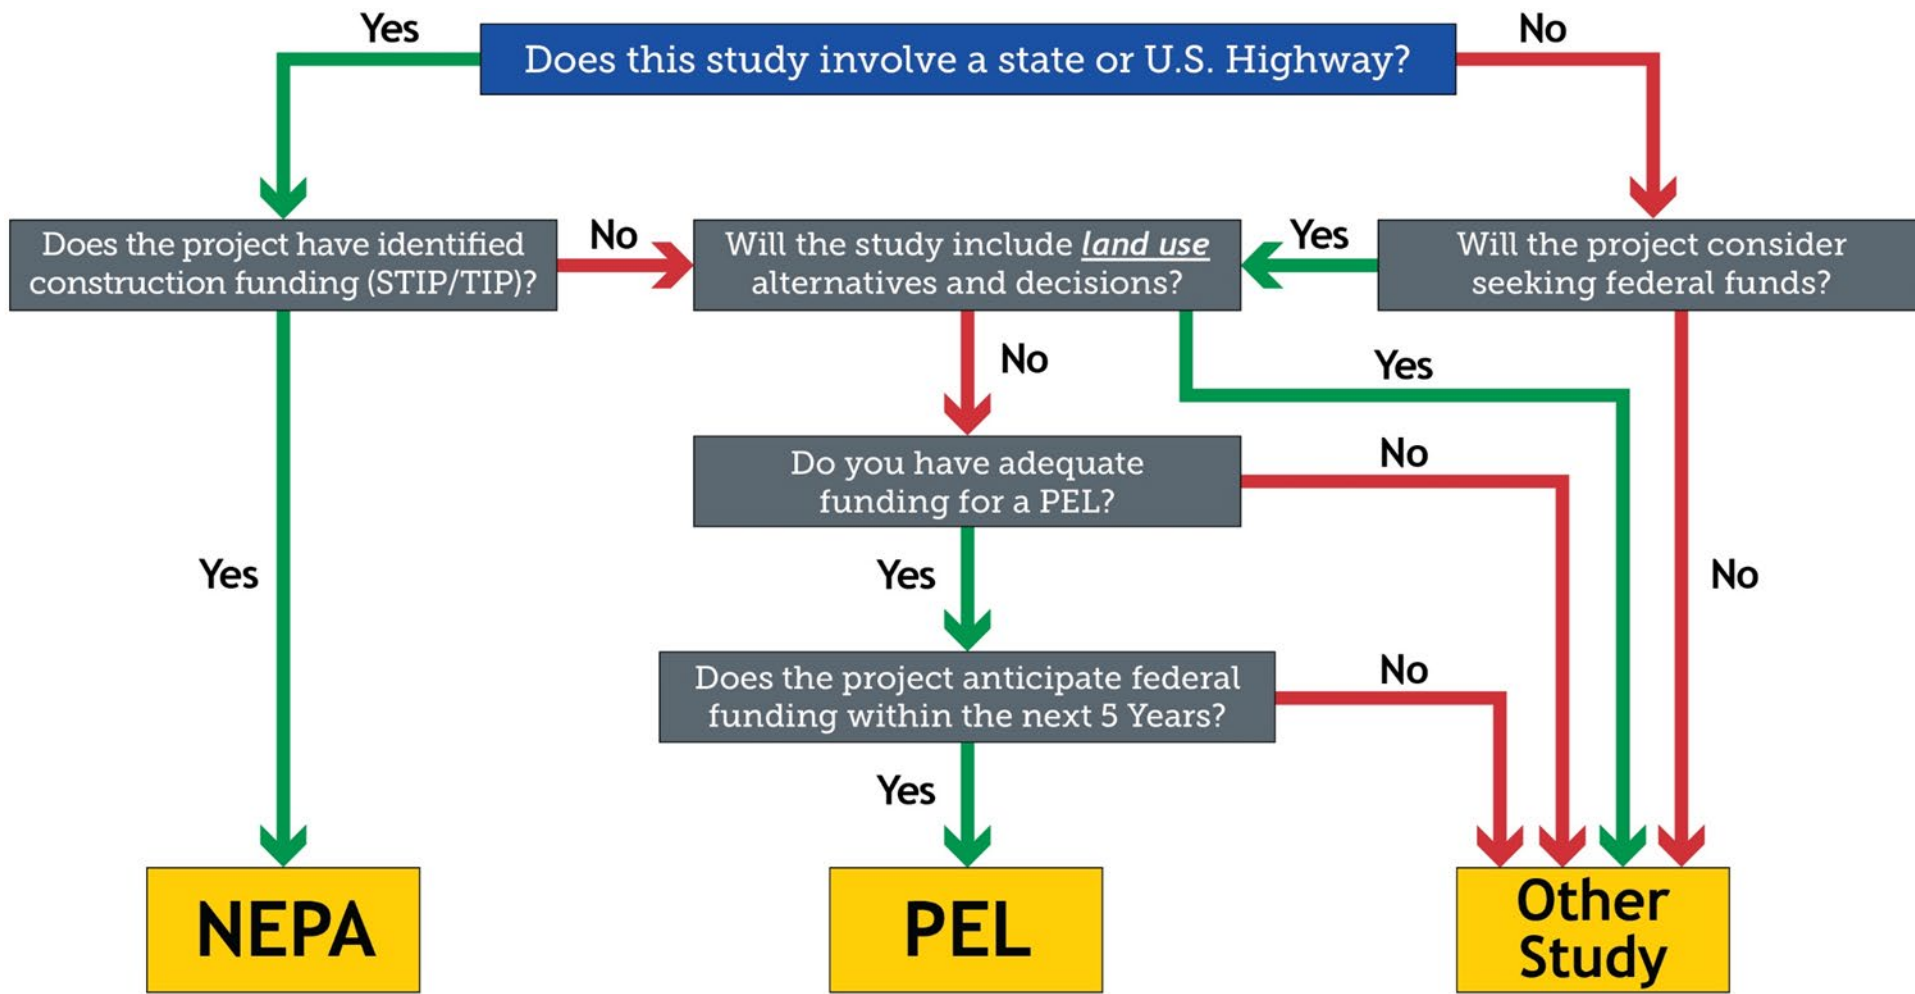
Yes

Does this study involve a state or U.S. Highway?

No

Does the project have identified construction funding (STIP/TIP)?

No

Will the study include *land use* alternatives and decisions?

Yes

Will the project consider seeking federal funds?

No

Yes

Do you have adequate funding for a PEL?

No

Yes

Yes

No

Does the project anticipate federal funding within the next 5 Years?

No

Yes

NEPA

PEL

Other Study